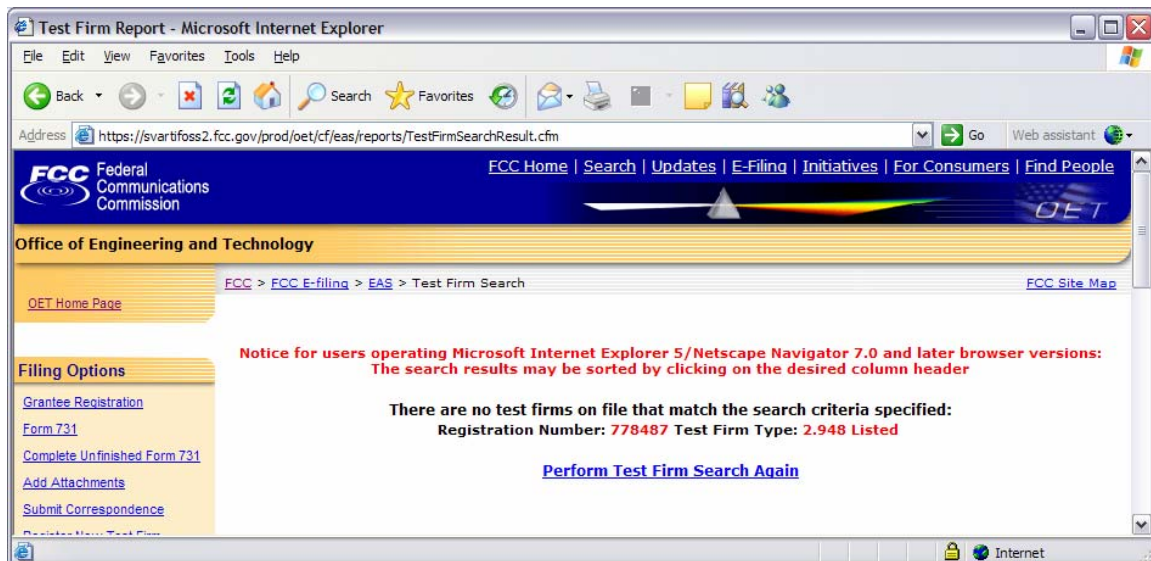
Test Firm Report - Microsoft Internet Explorer

File Edit View Favorites Tools Help

Back Search Favorites

Address https://svartifoss2.fcc.gov/prod/oet/cf/eas/reports/TestFirmSearchResult.cfm Go Web assistant

FCC Federal Communications Commission

FCC Home | Search | Updates | E-Filing | Initiatives | For Consumers | Find People

OET

Office of Engineering and Technology

FCC > FCC E-filing > EAS > Test Firm Search

FCC Site Map

OET Home Page

Filing Options

Grantee Registration

Form 731

Complete Unfinished Form 731

Add Attachments

Submit Correspondence

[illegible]

Notice for users operating Microsoft Internet Explorer 5/Netscape Navigator 7.0 and later browser versions: The search results may be sorted by clicking on the desired column header

There are no test firms on file that match the search criteria specified:

Registration Number: 778487 Test Firm Type: 2.948 Listed

Perform Test Firm Search Again

Internet